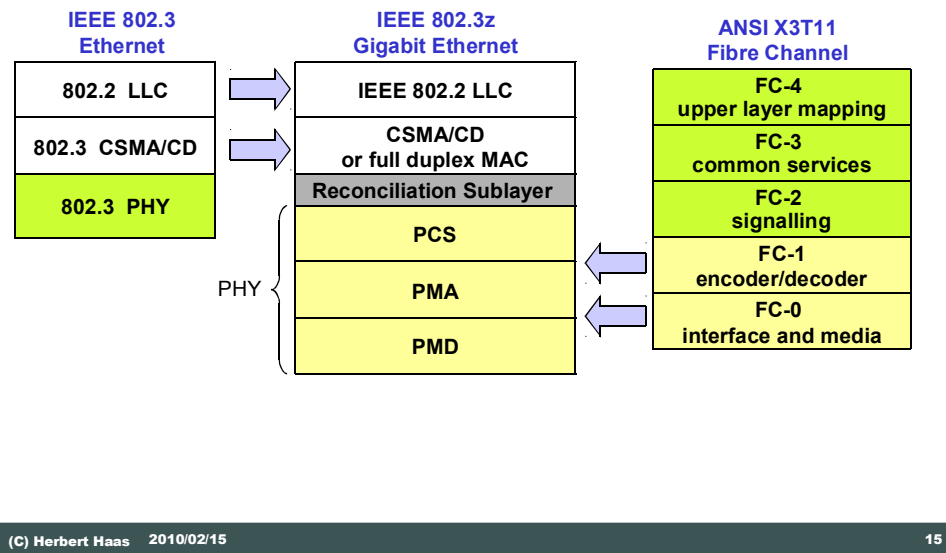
IEEE 802.3
Ethernet

802.2 LLC

802.3 CSMA/CD

802.3 PHY

IEEE 802.3z
Gigabit Ethernet

IEEE 802.2 LLC

CSMA/CD
or full duplex MAC

Reconciliation Sublayer

PHY

PCS

PMA

PMD

ANSI X3T11
Fibre Channel

FC-4
upper layer mapping

FC-3
common services

FC-2
signalling

FC-1
encoder/decoder

FC-0
interface and media

(C) Herbert Haas 2010/02/15

15